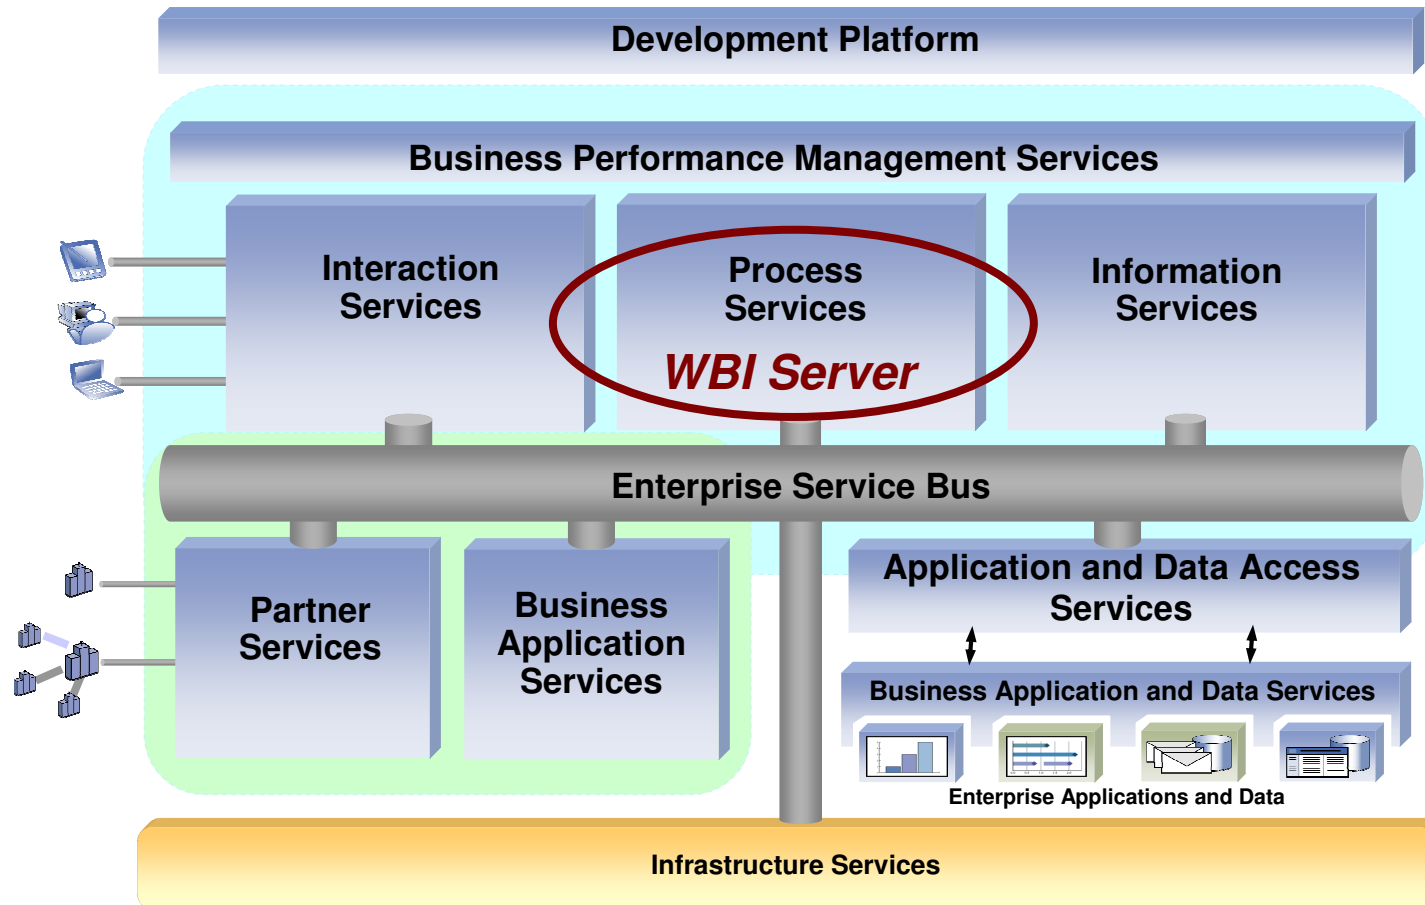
Development Platform

Business Performance Management Services

Interaction Services

Process Services

WBI Server

Information Services

Enterprise Service Bus

Partner Services

Business Application Services

Application and Data Access Services

Business Application and Data Services

Enterprise Applications and Data

Infrastructure Services